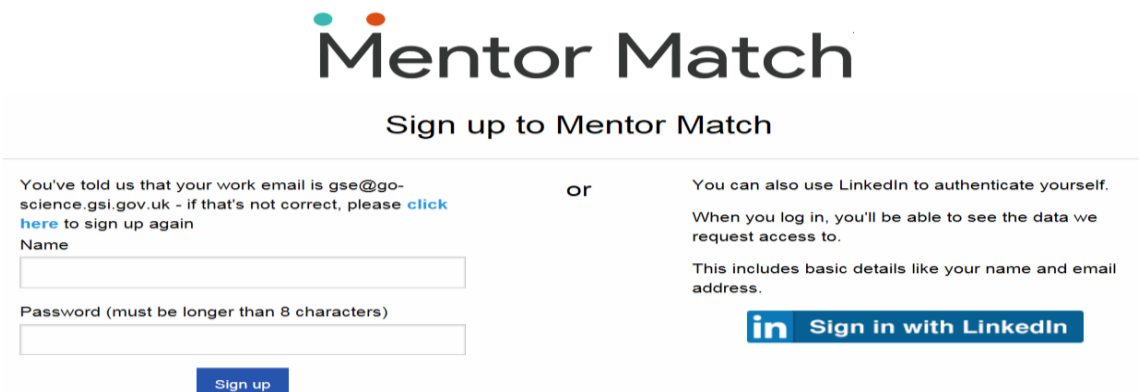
Mentor Match

Sign up to Mentor Match

You've told us that your work email is gse@go-science.gsi.gov.uk - if that's not correct, please click here to sign up again

Name

Password (must be longer than 8 characters)

Sign up

or

You can also use LinkedIn to authenticate yourself.

When you log in, you'll be able to see the data we request access to.

This includes basic details like your name and email address.

in Sign in with LinkedIn